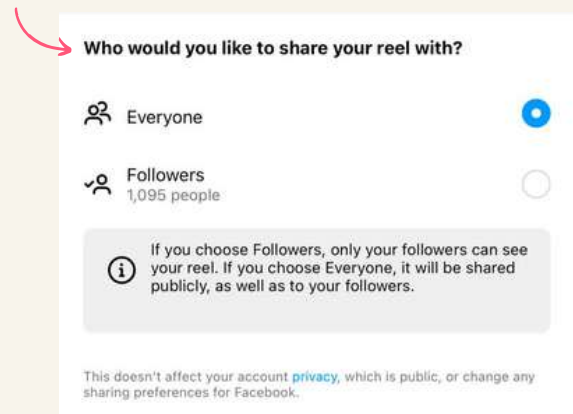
Who would you like to share your reel with?

Everyone

Followers
1,095 people

If you choose Followers, only your followers can see your reel. If you choose Everyone, it will be shared publicly, as well as to your followers.

This doesn't affect your account privacy, which is public, or change any sharing preferences for Facebook.